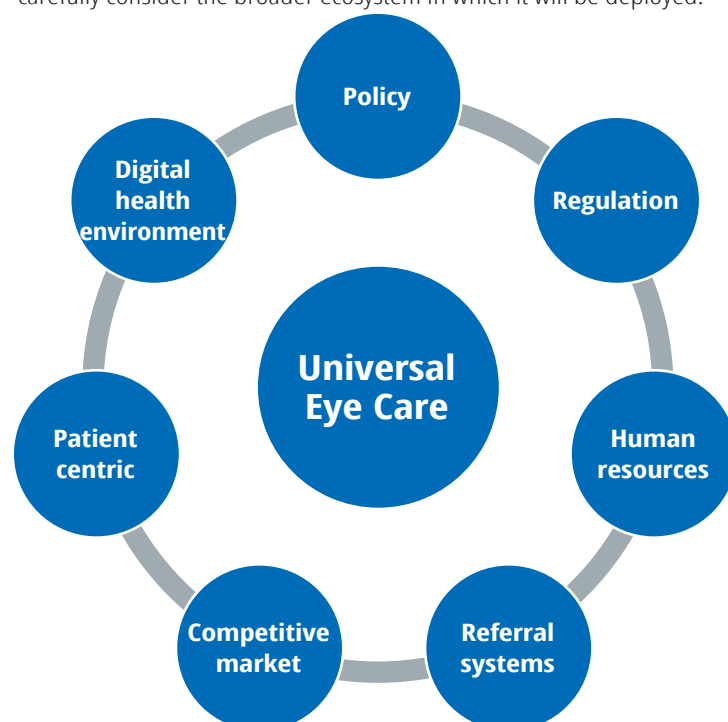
carefully consider the broader ecosystem in which it will be deployed.

Policy

Regulation

Human resources

Referral systems

Competitive market

Patient centric

Digital health environment

Universal Eye Care